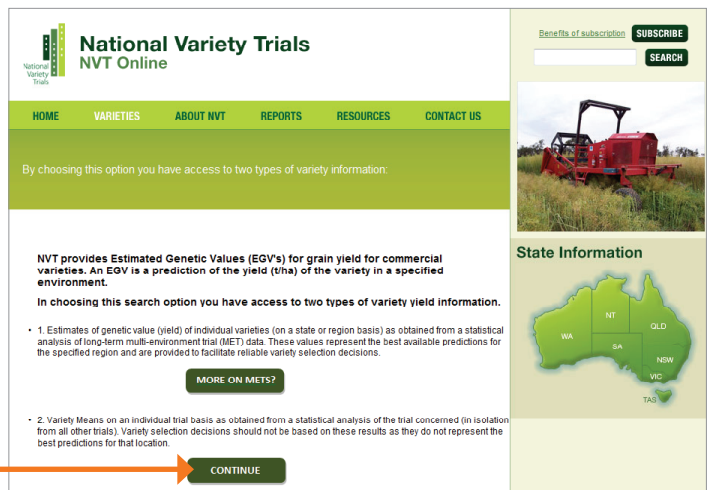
National Variety Trials

National Variety Trials
NVT Online

Benefits of subscription SUBSCRIBE

SEARCH

HOME VARIETIES ABOUT NVT REPORTS RESOURCES CONTACT US

By choosing this option you have access to two types of variety information:

NVT provides Estimated Genetic Values (EGV's) for grain yield for commercial varieties. An EGV is a prediction of the yield (t/ha) of the variety in a specified environment.

In choosing this search option you have access to two types of variety yield information.

• 1. Estimates of genetic value (yield) of individual varieties (on a state or region basis) as obtained from a statistical analysis of long-term multi-environment trial (MET) data. These values represent the best available predictions for the specified region and are provided to facilitate reliable variety selection decisions.

MORE ON METS?

• 2. Variety Means on an individual trial basis as obtained from a statistical analysis of the trial concerned (in isolation from all other trials). Variety selection decisions should not be based on these results as they do not represent the best predictions for that location.

CONTINUE

State Information

WA
NT
SA
QLD
NSW
VIC
TAS